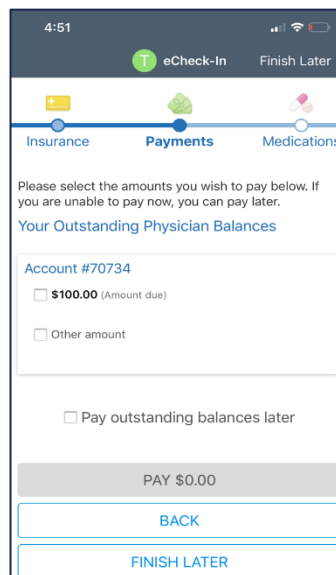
4:51

T eCheck-In Finish Later

Insurance Payments Medications

Please select the amounts you wish to pay below. If you are unable to pay now, you can pay later.

Your Outstanding Physician Balances

Account #70734

$100.00 (Amount due)

Other amount

Pay outstanding balances later

PAY $0.00

BACK

FINISH LATER